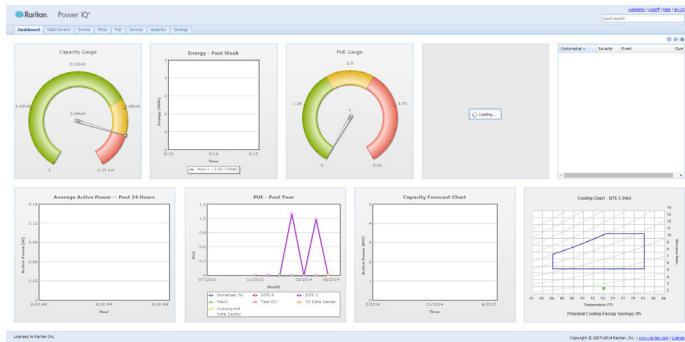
Raritan. | Power IQ®

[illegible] | Logoff | Help | en-US

Quick search

Dashboard | Data Centers | Events | PDUs | PUE | Devices | Analytics | Settings

Capacity Gauge

0.03kW

0.05kW

0.04kW

0.06kW

0

0.07 kW

Energy - Past Week

Energy (kWh)

6/12

6/15

6/18

Time

Row 1 - 0.00 (Total)

PUE Gauge

2.5

1.25

3.75

0

5.00

Loading...

Occurred at | Severity | Event | Sum

Average Active Power -- Past 24 Hours

0.15

0.12

0.09

0.06

0.03

Active Power (W)

8:00 AM

8:00 PM

8:00 AM

Hour

PUE - Past Year

1.5

1.2

0.9

0.6

0.3

PUE

7/2013

11/2013

3/2014

Month

Somerset, NJ | SITE A | SITE C | Test | Test DC | TC Data Center | Unassigned Data Center

Capacity Forecast Chart

5

4

3

2

1

Active Power (kW)

3/2014

11/2014

8/2015

Time

Cooling Chart - SITE C Inlet

Temperature (°F)

Potential Cooling Energy Savings: 0%

Licensed to Raritan Inc.

Copyright © 2007-2014 Raritan, Inc. | www.raritan.com | License